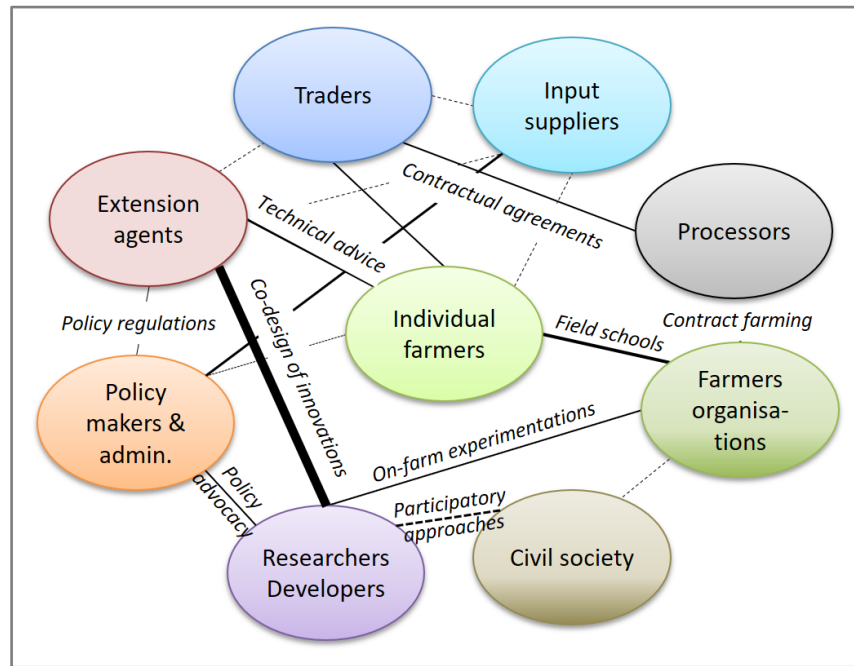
Traders

Input suppliers

Extension agents

Contractual agreements

Technical advice

Processors

Co-design of innovations

Individual farmers

Policy regulations

Field schools

Contract farming

Policy makers & admin.

Farmers organisa-tions

On-farm experimentations

Policy advocacy

Participatory approaches

Researchers Developers

Civil society